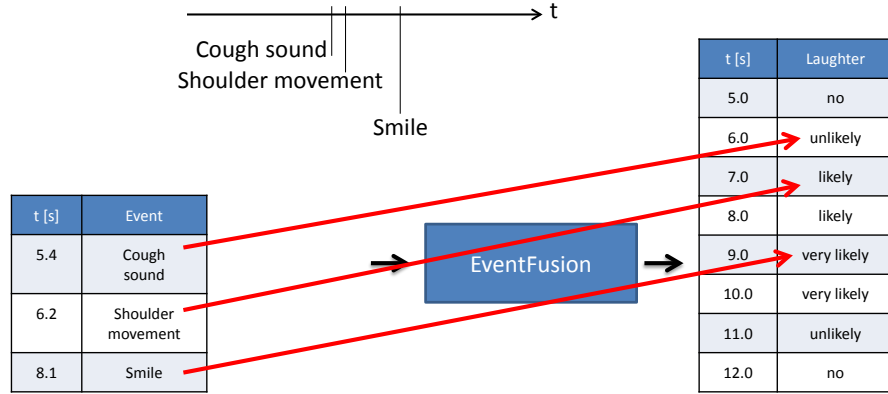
t

Cough sound
Shoulder movement

Smile

| t [s] | Event |
|---|---|
| 5.4 | Cough sound |
| 6.2 | Shoulder movement |
| 8.1 | Smile |

EventFusion

| t [s] | Laughter |
|---|---|
| 5.0 | no |
| 6.0 | unlikely |
| 7.0 | likely |
| 8.0 | likely |
| 9.0 | very likely |
| 10.0 | very likely |
| 11.0 | unlikely |
| 12.0 | no |